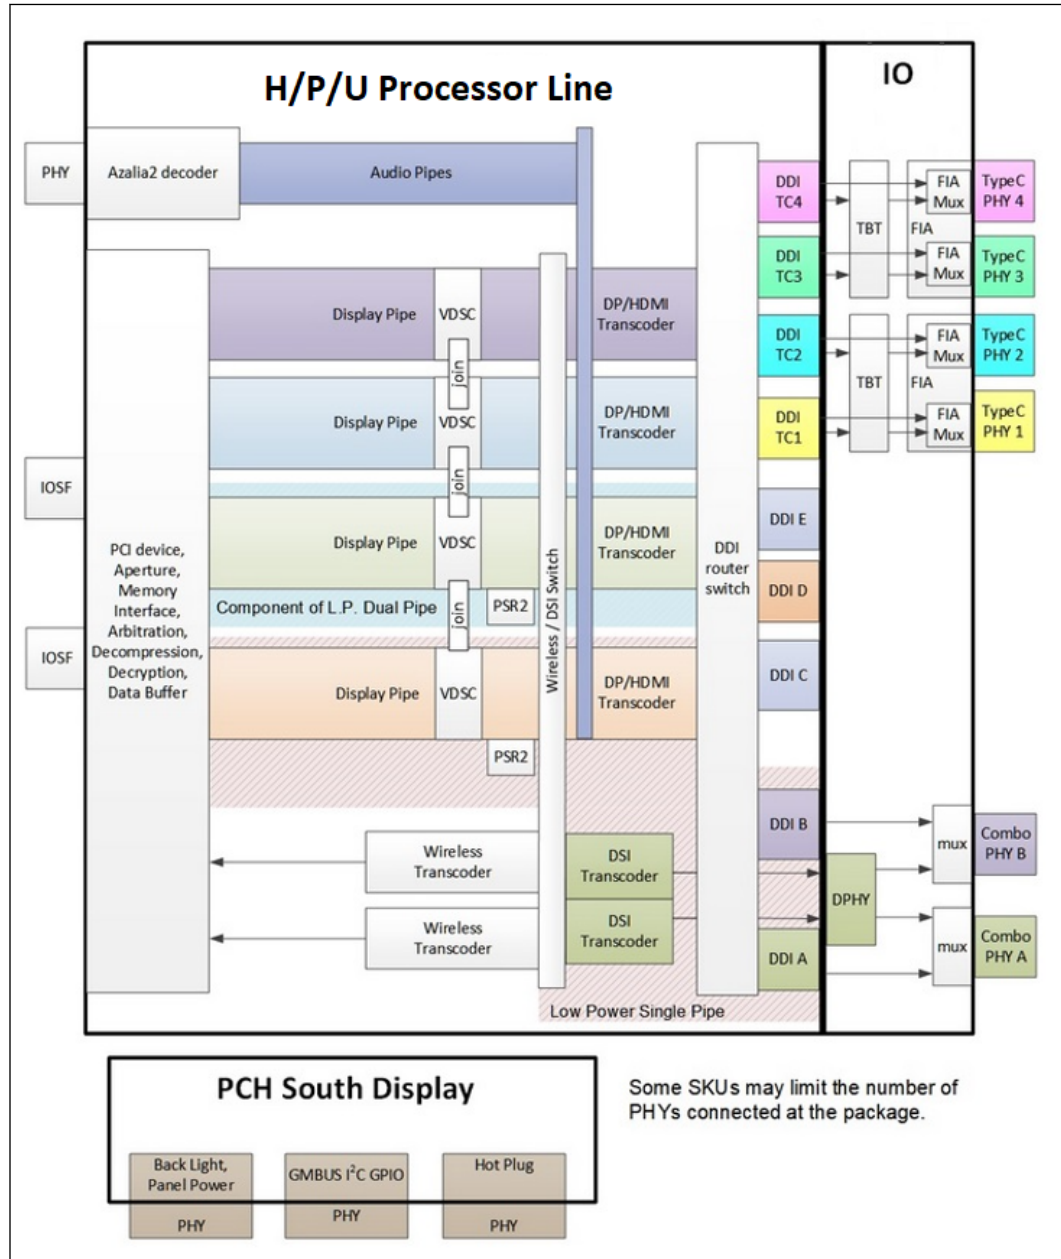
H/P/U Processor Line

IO

PHY

Azalia2 decoder

Audio Pipes

DDI TC4

TBT

FIA

FIA Mux

TypeC PHY 4

DDI TC3

FIA Mux

TypeC PHY 3

Display Pipe

VDSC

DP/HDMI Transcoder

join

DDI TC2

TBT

FIA

FIA Mux

TypeC PHY 2

Display Pipe

VDSC

DP/HDMI Transcoder

DDI TC1

FIA Mux

TypeC PHY 1

IOSF

join

DDI E

PCI device, Aperture, Memory Interface, Arbitration, Decompression, Decryption, Data Buffer

Display Pipe

VDSC

DP/HDMI Transcoder

DDI router switch

Wireless / DSI Switch

Component of L.P. Dual Pipe

join

PSR2

DDI D

IOSF

Display Pipe

VDSC

DP/HDMI Transcoder

DDI C

PSR2

DDI B

mux

Combo PHY B

Wireless Transcoder

DSI Transcoder

DPHY

Wireless Transcoder

DSI Transcoder

DDI A

mux

Combo PHY A

Low Power Single Pipe

PCH South Display

Some SKUs may limit the number of PHYs connected at the package.

Back Light, Panel Power

GMBUS I$^2$C GPIO

Hot Plug

PHY

PHY

PHY